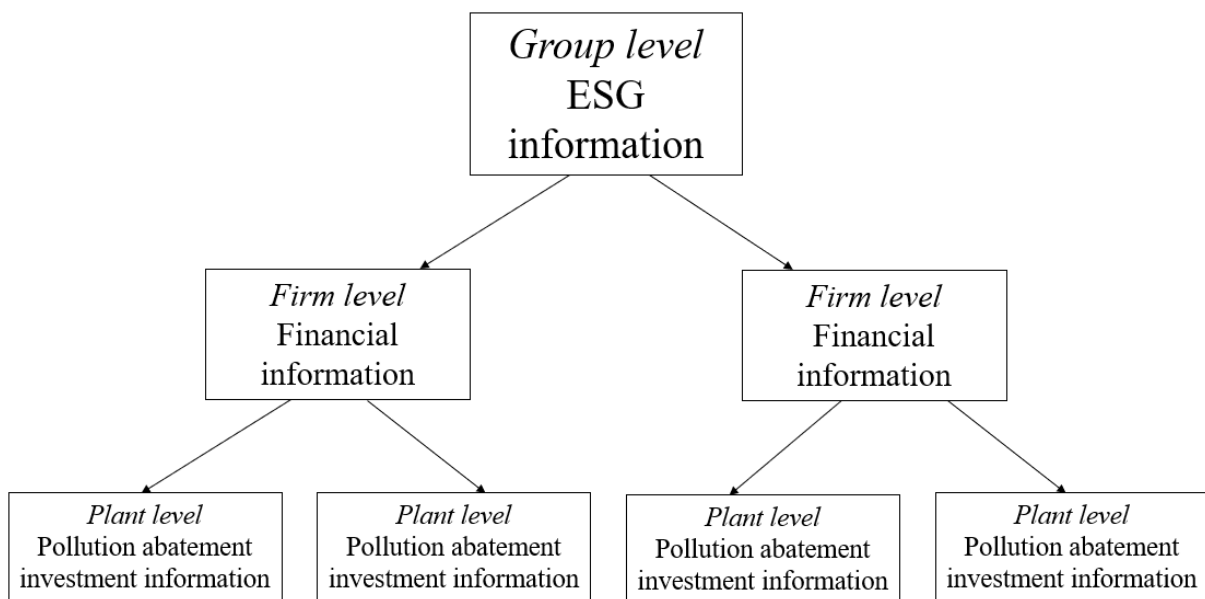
Group level
ESG
information

Firm level
Financial
information

Firm level
Financial
information

Plant level
Pollution abatement
investment information

Plant level
Pollution abatement
investment information

Plant level
Pollution abatement
investment information

Plant level
Pollution abatement
investment information